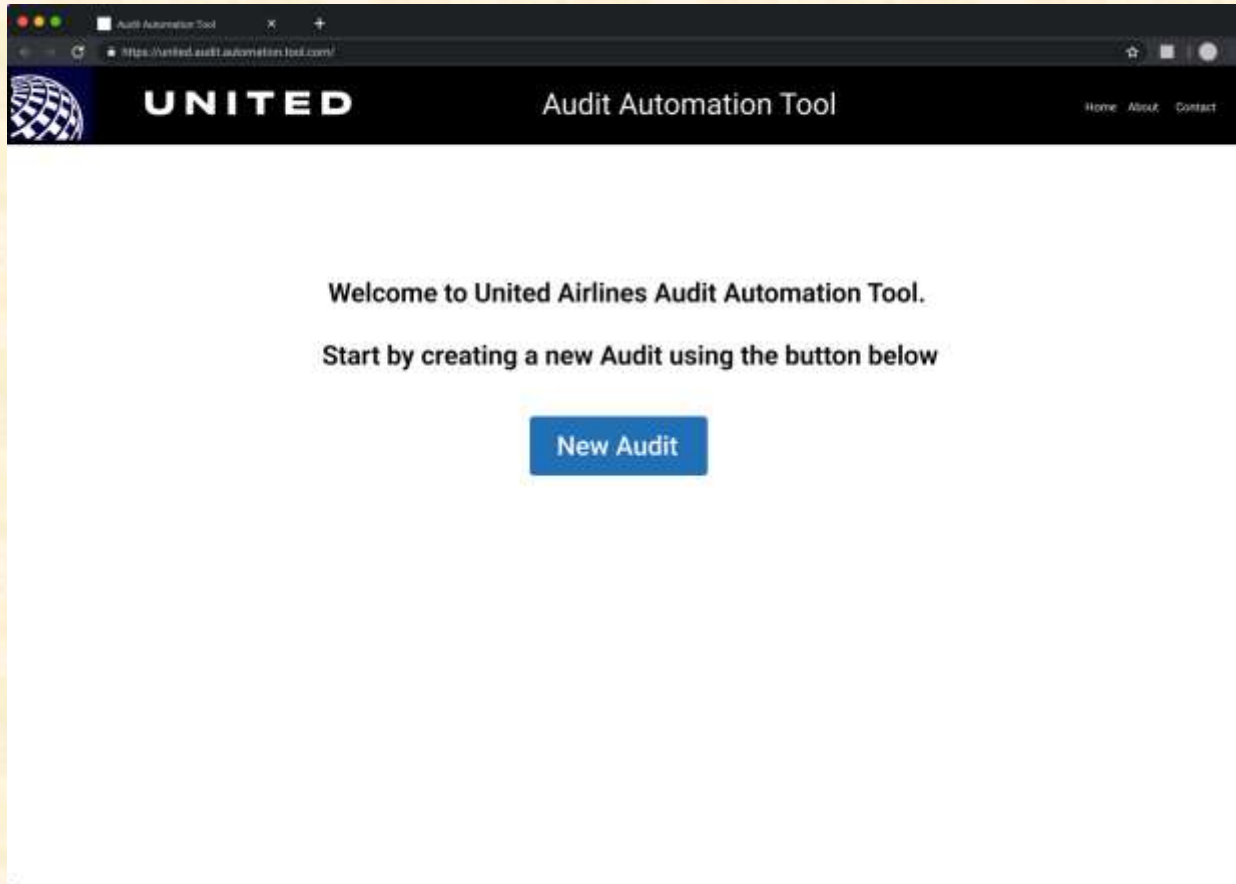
Audit Automation Tool

https://united.audit.automation.tool.com/

UNITED

Audit Automation Tool

Home About Contact

Welcome to United Airlines Audit Automation Tool.

Start by creating a new Audit using the button below

New Audit